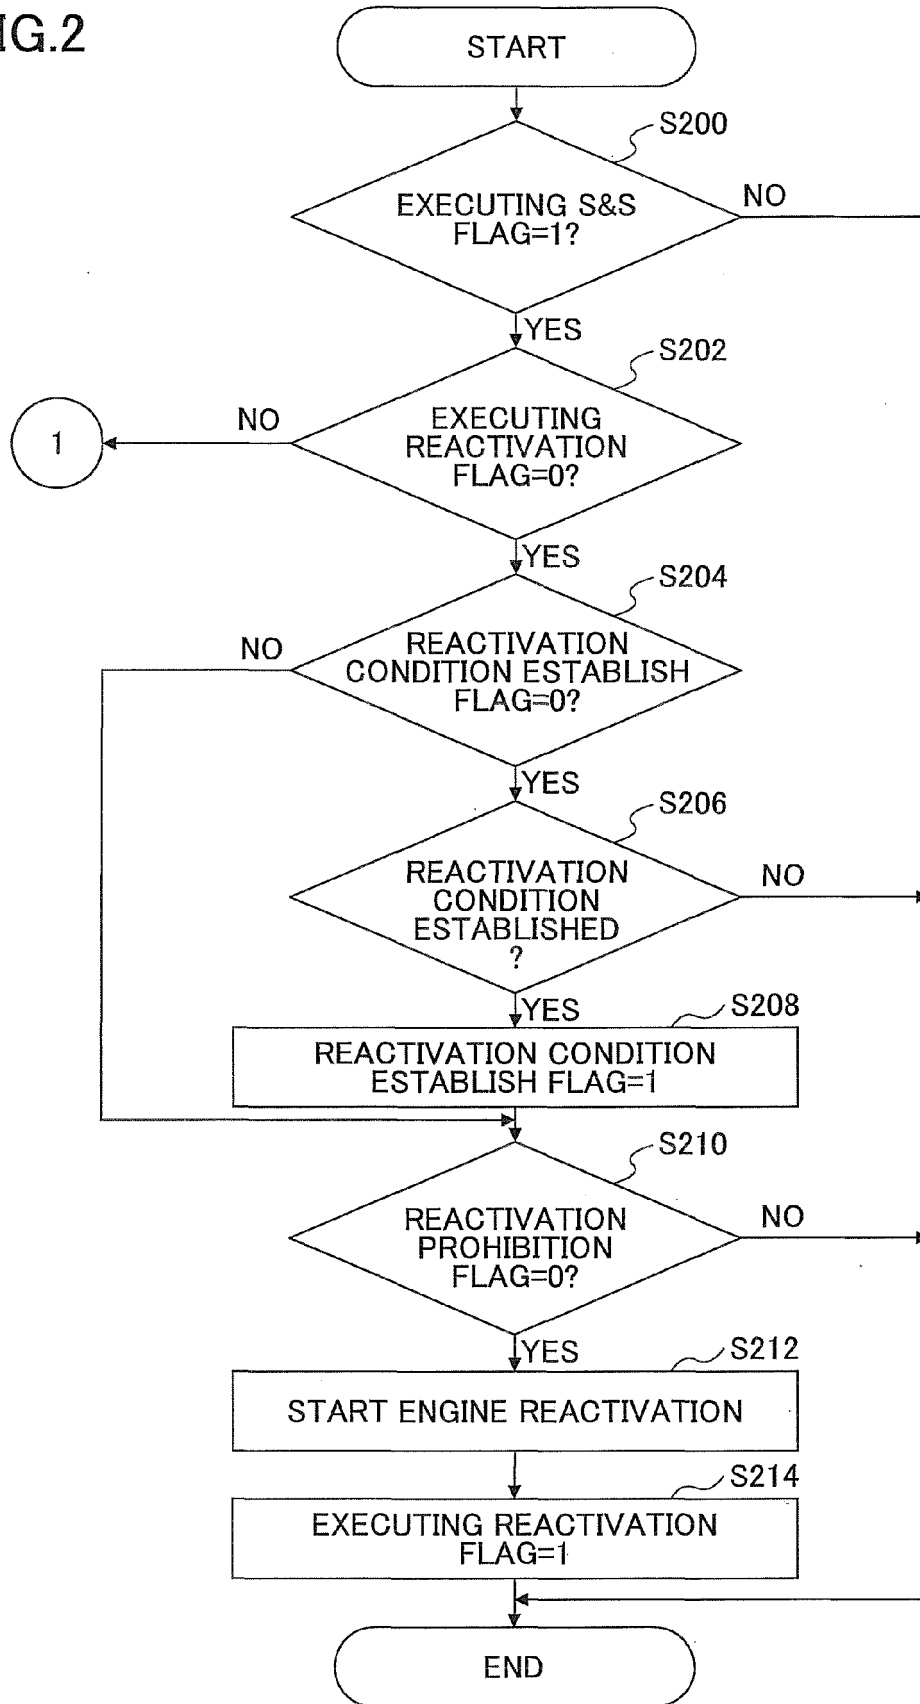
IG.2

START

S200

EXECUTING S&S FLAG=1?

NO

YES

S202

NO

1

EXECUTING REACTIVATION FLAG=0?

YES

S204

NO

REACTIVATION CONDITION ESTABLISH FLAG=0?

YES

S206

REACTIVATION CONDITION ESTABLISHED ?

NO

YES

S208

REACTIVATION CONDITION ESTABLISH FLAG=1

S210

REACTIVATION PROHIBITION FLAG=0?

NO

YES

S212

START ENGINE REACTIVATION

S214

EXECUTING REACTIVATION FLAG=1

END